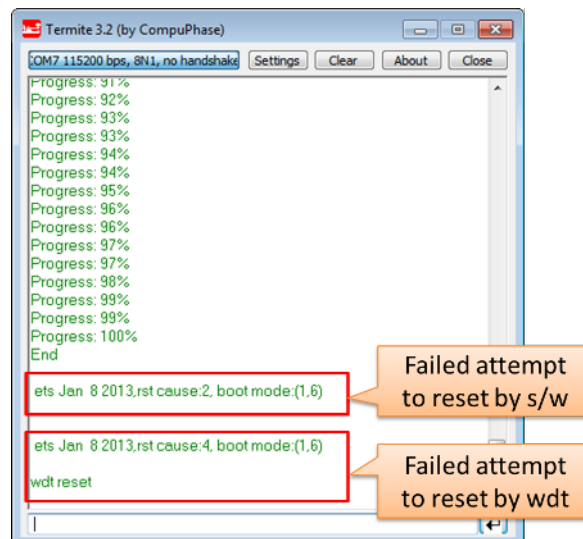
Termite 3.2 (by CompuPhase)

COM7 115200 bps, 8N1, no handshake Settings Clear About Close

Progress: 91%
Progress: 92%
Progress: 93%
Progress: 93%
Progress: 94%
Progress: 94%
Progress: 95%
Progress: 96%
Progress: 96%
Progress: 97%
Progress: 97%
Progress: 98%
Progress: 99%
Progress: 99%
Progress: 100%
End

ets Jan 8 2013,rst cause:2, boot mode:(1,6)

Failed attempt to reset by s/w

ets Jan 8 2013,rst cause:4, boot mode:(1,6)

wdt reset

Failed attempt to reset by wdt